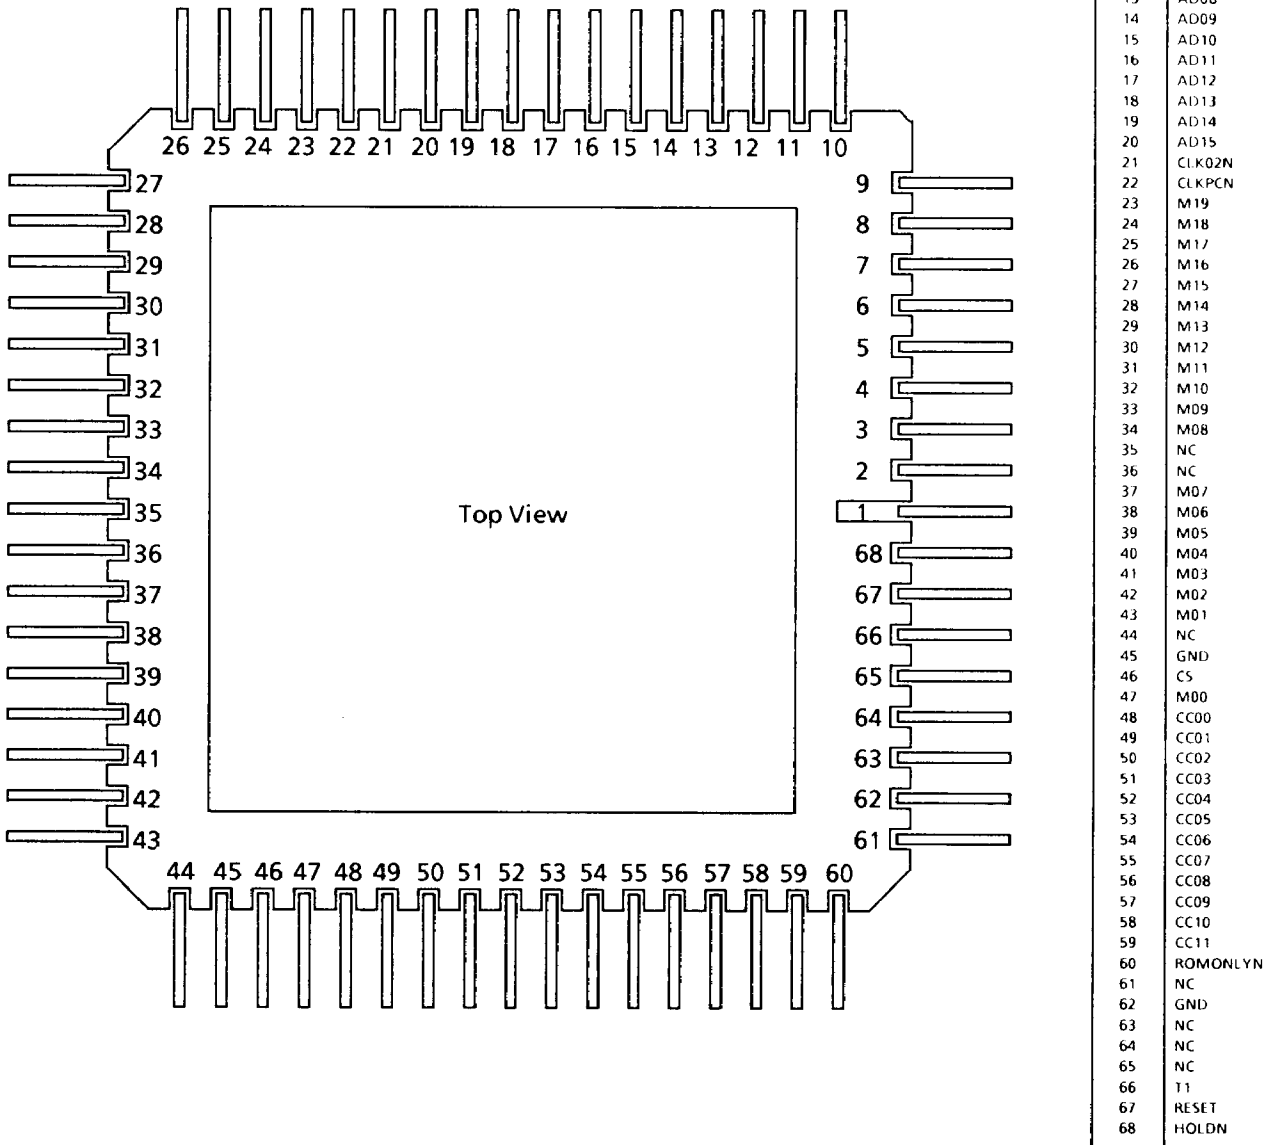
26 25 24 23 22 21 20 19 18 17 16 15 14 13 12 11 10

27
28
29
30
31
32
33
34
35
36
37
38
39
40
41
42
43

9
8
7
6
5
4
3
2
1
68
67
66
65
64
63
62
61

Top View

44 45 46 47 48 49 50 51 52 53 54 55 56 57 58 59 60

| | |
|---|---|
| 13 | AD08 |
| 14 | AD09 |
| 15 | AD10 |
| 16 | AD11 |
| 17 | AD12 |
| 18 | AD13 |
| 19 | AD14 |
| 20 | AD15 |
| 21 | CLK02N |
| 22 | CLKPCN |
| 23 | M19 |
| 24 | M18 |
| 25 | M17 |
| 26 | M16 |
| 27 | M15 |
| 28 | M14 |
| 29 | M13 |
| 30 | M12 |
| 31 | M11 |
| 32 | M10 |
| 33 | M09 |
| 34 | M08 |
| 35 | NC |
| 36 | NC |
| 37 | M07 |
| 38 | M06 |
| 39 | M05 |
| 40 | M04 |
| 41 | M03 |
| 42 | M02 |
| 43 | M01 |
| 44 | NC |
| 45 | GND |
| 46 | CS |
| 47 | M00 |
| 48 | CC00 |
| 49 | CC01 |
| 50 | CC02 |
| 51 | CC03 |
| 52 | CC04 |
| 53 | CC05 |
| 54 | CC06 |
| 55 | CC07 |
| 56 | CC08 |
| 57 | CC09 |
| 58 | CC10 |
| 59 | CC11 |
| 60 | ROMONLYN |
| 61 | NC |
| 62 | GND |
| 63 | NC |
| 64 | NC |
| 65 | NC |
| 66 | T1 |
| 67 | RESET |
| 68 | HOLDN |